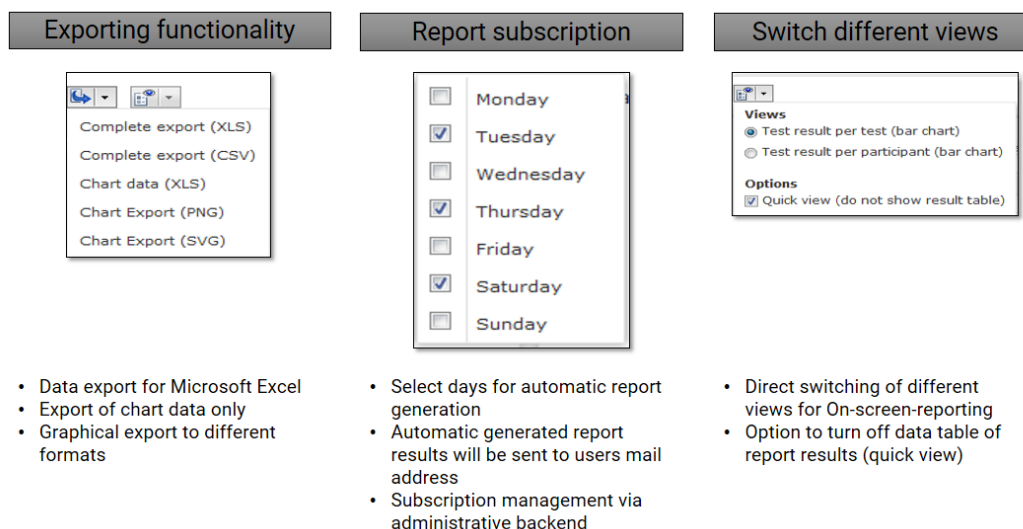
Exporting functionality

Complete export (XLS)
Complete export (CSV)
Chart data (XLS)
Chart Export (PNG)
Chart Export (SVG)

- Data export for Microsoft Excel
- Export of chart data only
- Graphical export to different formats

Report subscription

Monday
Tuesday
Wednesday
Thursday
Friday
Saturday
Sunday

- Select days for automatic report generation
- Automatic generated report results will be sent to users mail address
- Subscription management via administrative backend

Switch different views

Views
Test result per test (bar chart)
Test result per participant (bar chart)

Options
Quick view (do not show result table)

- Direct switching of different views for On-screen-reporting
- Option to turn off data table of report results (quick view)